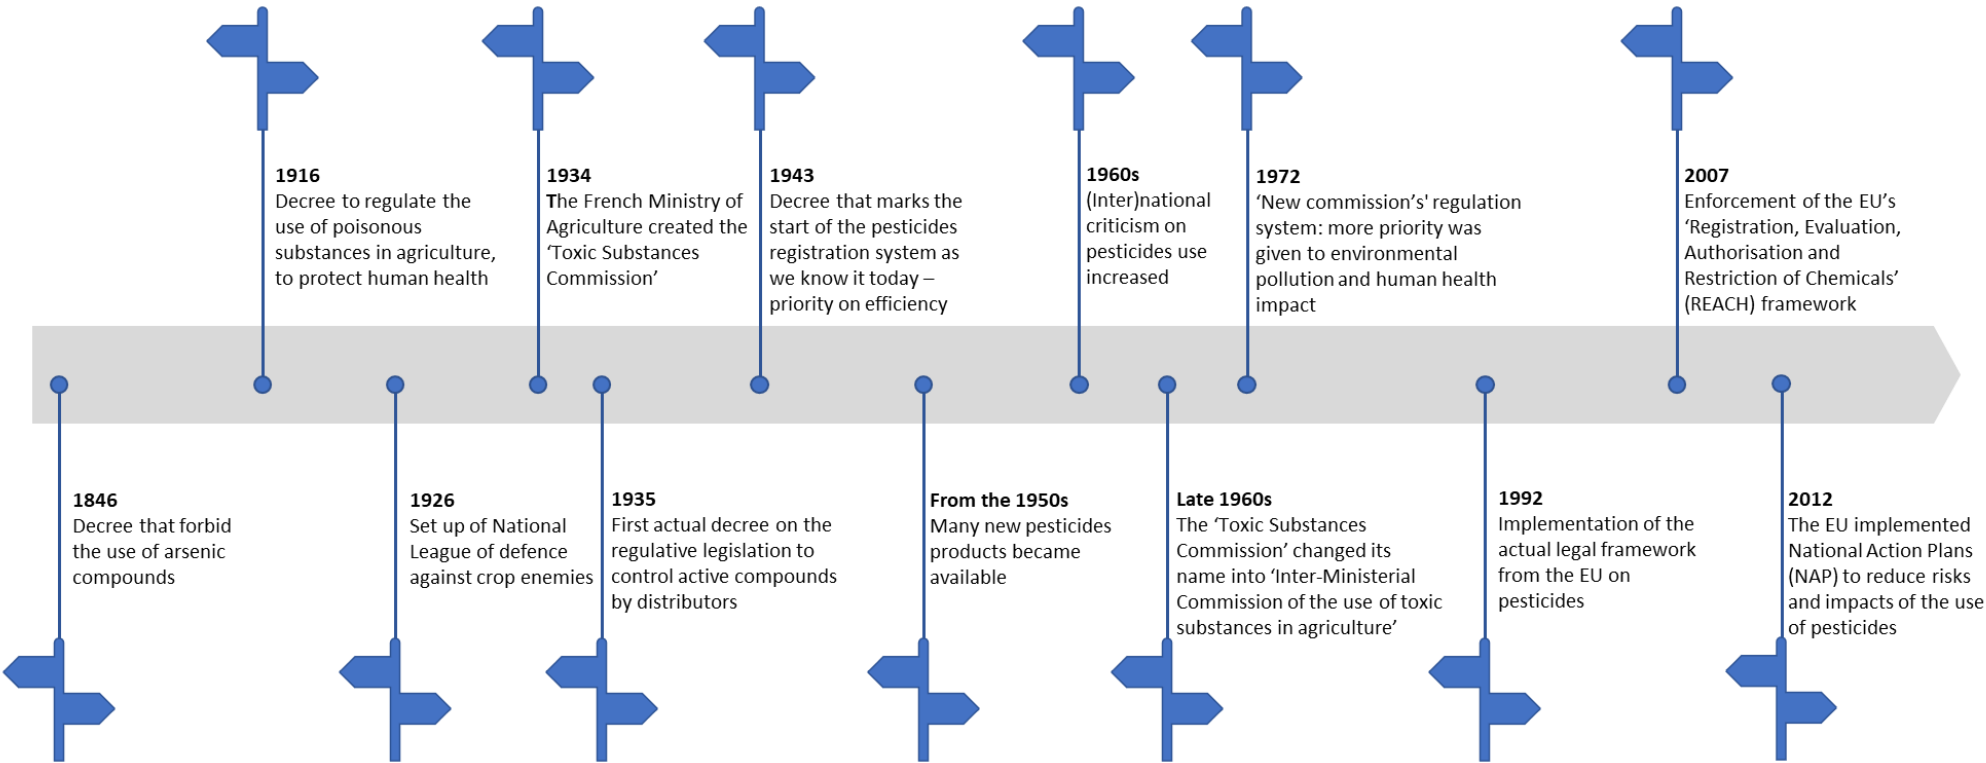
1846
Decree that forbid the use of arsenic compounds

1916
Decree to regulate the use of poisonous substances in agriculture, to protect human health

1926
Set up of National League of defence against crop enemies

1934
The French Ministry of Agriculture created the 'Toxic Substances Commission'

1935
First actual decree on the regulative legislation to control active compounds by distributors

1943
Decree that marks the start of the pesticides registration system as we know it today – priority on efficiency

From the 1950s
Many new pesticides products became available

1960s
(Inter)national criticism on pesticides use increased

Late 1960s
The 'Toxic Substances Commission' changed its name into 'Inter-Ministerial Commission of the use of toxic substances in agriculture'

1972
'New commission's' regulation system: more priority was given to environmental pollution and human health impact

1992
Implementation of the actual legal framework from the EU on pesticides

2007
Enforcement of the EU's 'Registration, Evaluation, Authorisation and Restriction of Chemicals' (REACH) framework

2012
The EU implemented National Action Plans (NAP) to reduce risks and impacts of the use of pesticides